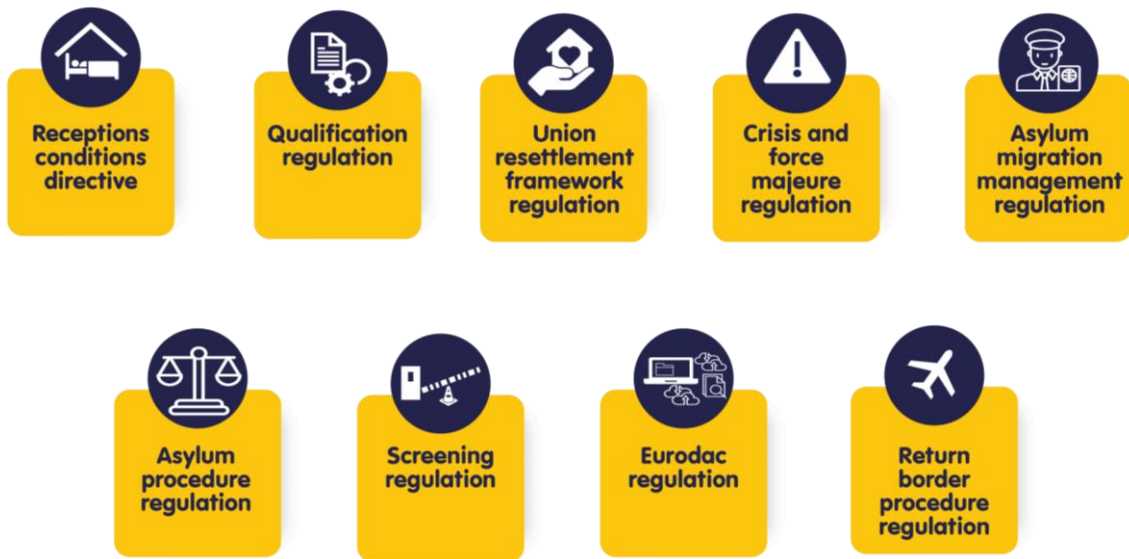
Receptions conditions directive

Qualification regulation

Union resettlement framework regulation

Crisis and force majeure regulation

Asylum migration management regulation

Asylum procedure regulation

Screening regulation

Eurodac regulation

Return border procedure regulation